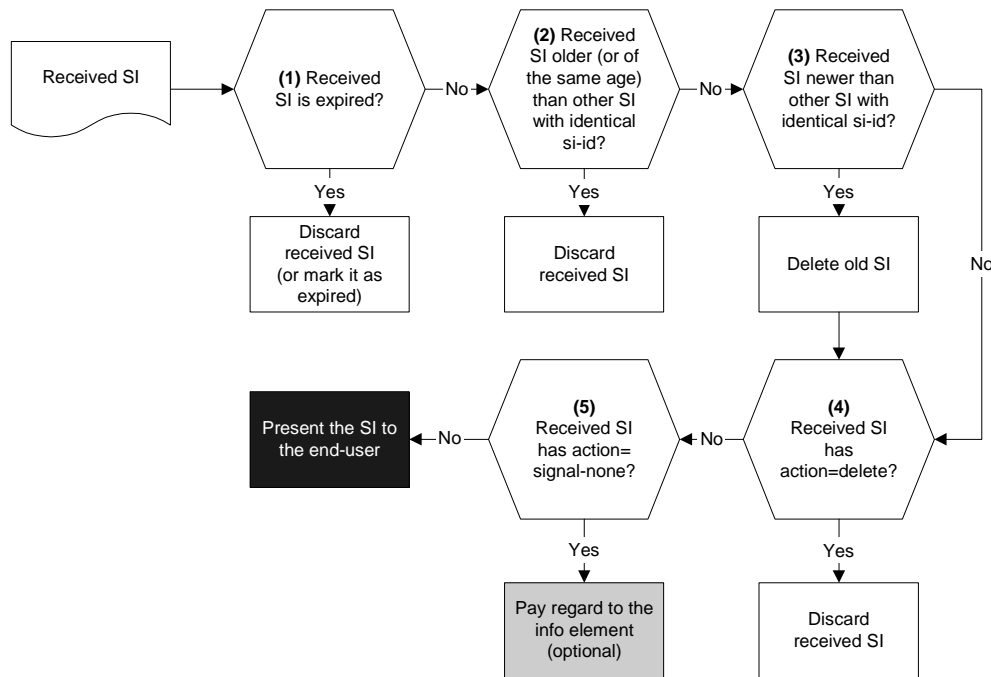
Received SI

(1) Received SI is expired?

No

(2) Received SI older (or of the same age) than other SI with identical si-id?

No

(3) Received SI newer than other SI with identical si-id?

Yes

Discard received SI (or mark it as expired)

Yes

Discard received SI

Yes

Delete old SI

No

Present the SI to the end-user

No

(5) Received SI has action= signal-none?

No

(4) Received SI has action=delete?

Yes

Pay regard to the info element (optional)

Yes

Discard received SI